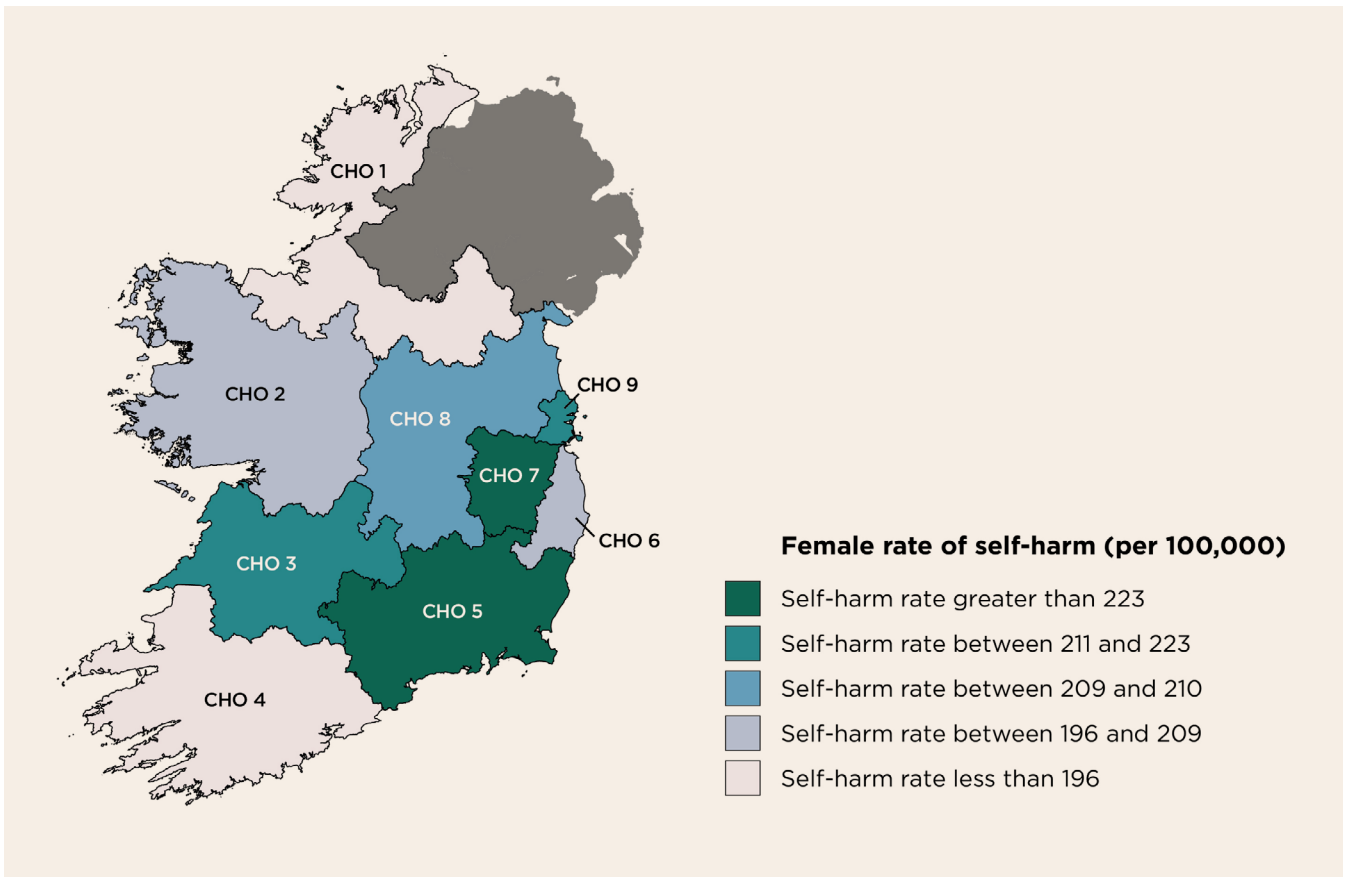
CHO 1
CHO 2
CHO 8
CHO 9
CHO 7
CHO 6
CHO 3
CHO 5
CHO 4

Female rate of self-harm (per 100,000)
Self-harm rate greater than 223
Self-harm rate between 211 and 223
Self-harm rate between 209 and 210
Self-harm rate between 196 and 209
Self-harm rate less than 196